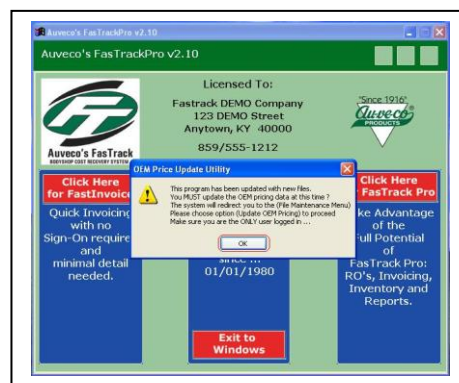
Auveco's FasTrackPro v2.10

Auveco's FasTrackPro v2.10

Licensed To:

Fastrack DEMO Company
123 DEMO Street
Anytown, KY 40000

859/555-1212

"Since 1916"
Auveco
PRODUCTS

Auveco's FasTrack
BODYSHOP COST RECOVERY SYSTEM

Click Here
for FastInvoic

Quick Invoicing
with no
Sign-On require
and
minimal detail
needed.

since ...
01/01/1980

Click Here
FasTrack Pro

ke Advantage
of the
Full Potential
of
FasTrack Pro:
RO's, Invoicing,
Inventory and
Reports.

Exit to
Windows

OEM Price Update Utility

This program has been updated with new files.
You MUST update the OEM pricing data at this time ?
The system will redirect you to the (File Maintenance Menu)
Please choose option (Update OEM Pricing) to proceed
Make sure you are the ONLY user logged in ...

OK